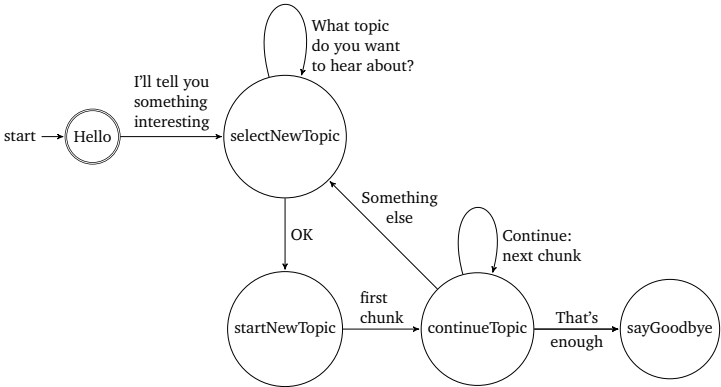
What topic do you want to hear about?

I'll tell you something interesting

start

Hello

selectNewTopic

Something else

OK

Continue: next chunk

startNewTopic

first chunk

continueTopic

That's enough

sayGoodbye